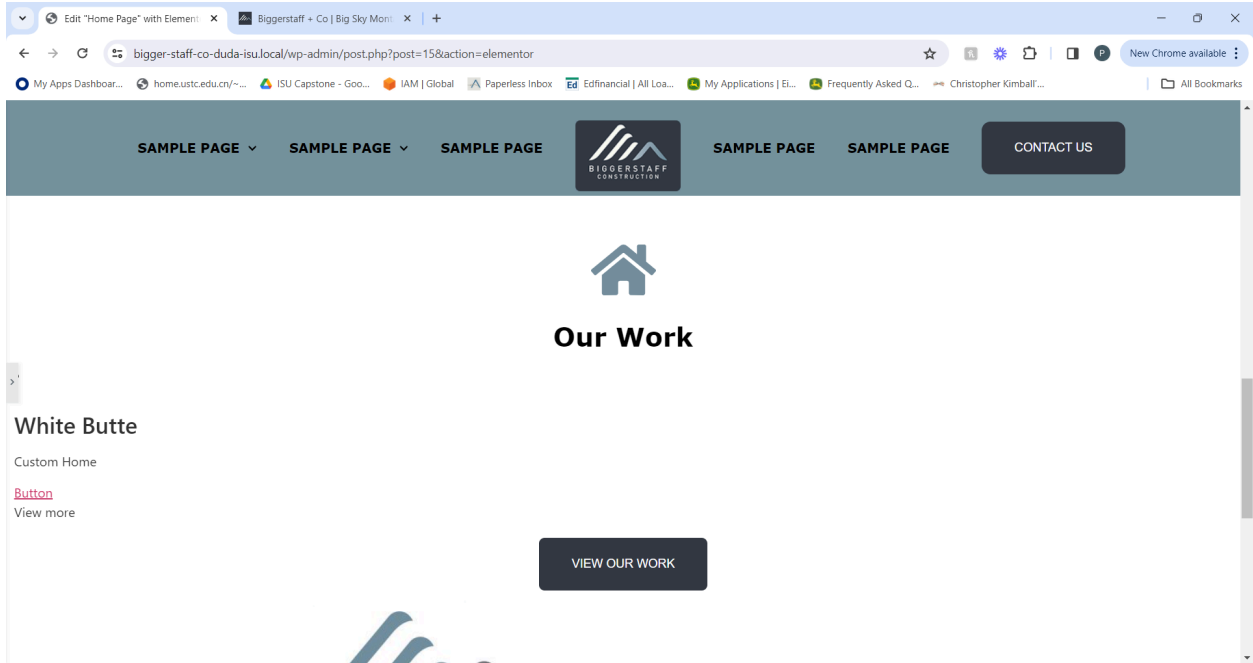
Edit "Home Page" with Element ×
Biggerstaff + Co | Big Sky Mont ×
+

bigger-staff-co-duda-isu.local/wp-admin/post.php?post=15&action=elementor

New Chrome available

My Apps Dashboar... home.ustc.edu.cn/~... ISU Capstone - Goo... IAM | Global Paperless Inbox Edfinancial | All Loa... My Applications | Ei... Frequently Asked Q... Christopher Kimball'... All Bookmarks

SAMPLE PAGE SAMPLE PAGE SAMPLE PAGE BIGGERSTAFF CONSTRUCTION SAMPLE PAGE SAMPLE PAGE CONTACT US

Our Work

White Butte

Custom Home

Button
View more

VIEW OUR WORK